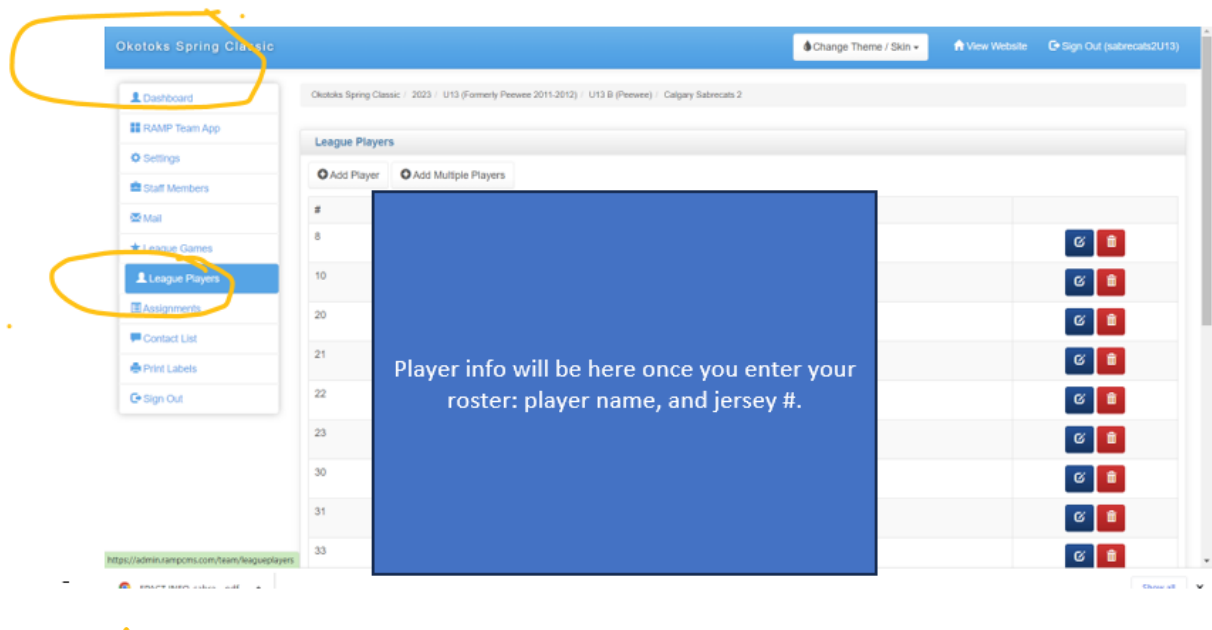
Okotoks Spring Classic

Change Theme / Skin

View Website

Sign Out (sabrecats2U13)

Dashboard

RAMP Team App

Settings

Staff Members

Mail

League Games

League Players

Assignments

Contact List

Print Labels

Sign Out

Okotoks Spring Classic / 2023 / U13 (Formerly Peewee 2011-2012) / U13 B (Peewee) / Calgary Sabrecats 2

League Players

Add Player

Add Multiple Players

| # |
|---|
| 8 |
| 10 |
| 20 |
| 21 |
| 22 |
| 23 |
| 30 |
| 31 |
| 33 |

Player info will be here once you enter your roster: player name, and jersey #.

https://admin.rampcms.com/team/leagueplayers

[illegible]

Show all